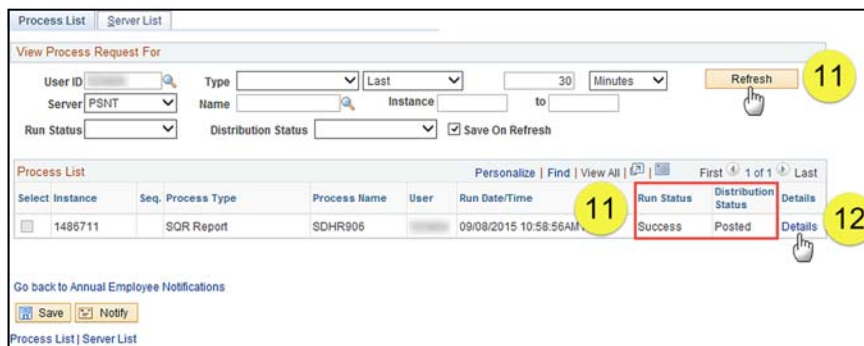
Process List | Server List

View Process Request For

User ID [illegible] Type Last 30 Minutes Refresh 11

Server PSNT Name Instance to

Run Status Distribution Status Save On Refresh

Process List Personalize | Find | View All | First 1 of 1 Last

| Select | Instance | Seq. | Process Type | Process Name | User | Run Date/Time | Run Status | Distribution Status | Details |
|---|---|---|---|---|---|---|---|---|---|
| | 1486711 | | SQR Report | SDHR906 | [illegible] | 09/08/2015 10:58:56AM | Success | Posted | Details |

11

12

Go back to Annual Employee Notifications

Save Notify

Process List | Server List